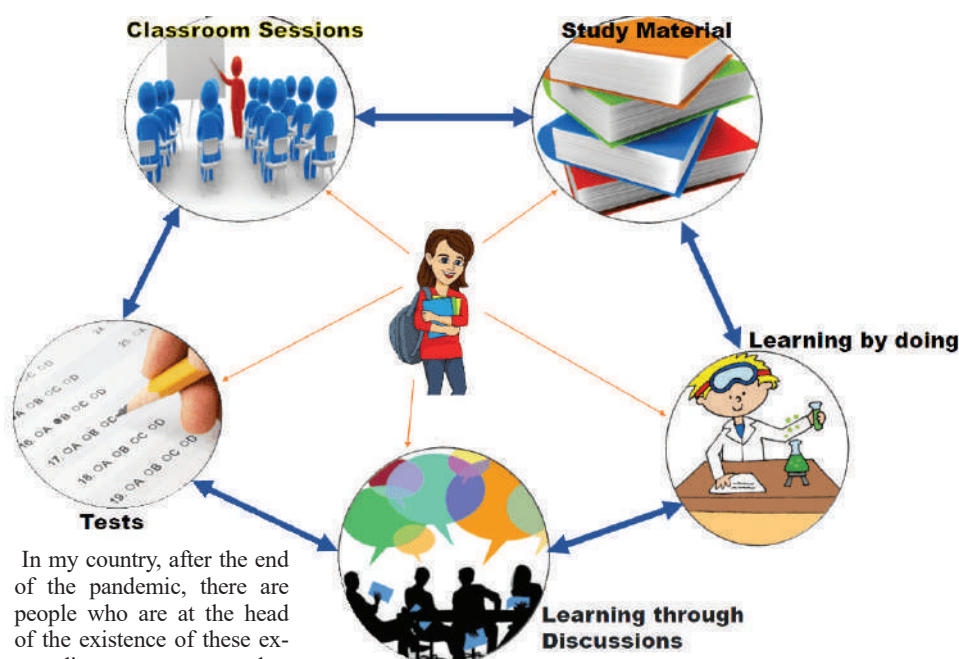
Classroom Sessions

Study Material

Learning by doing

Tests

Learning through Discussions

In my country, after the end of the pandemic, there are people who are at the head of the existence of these ex-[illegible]